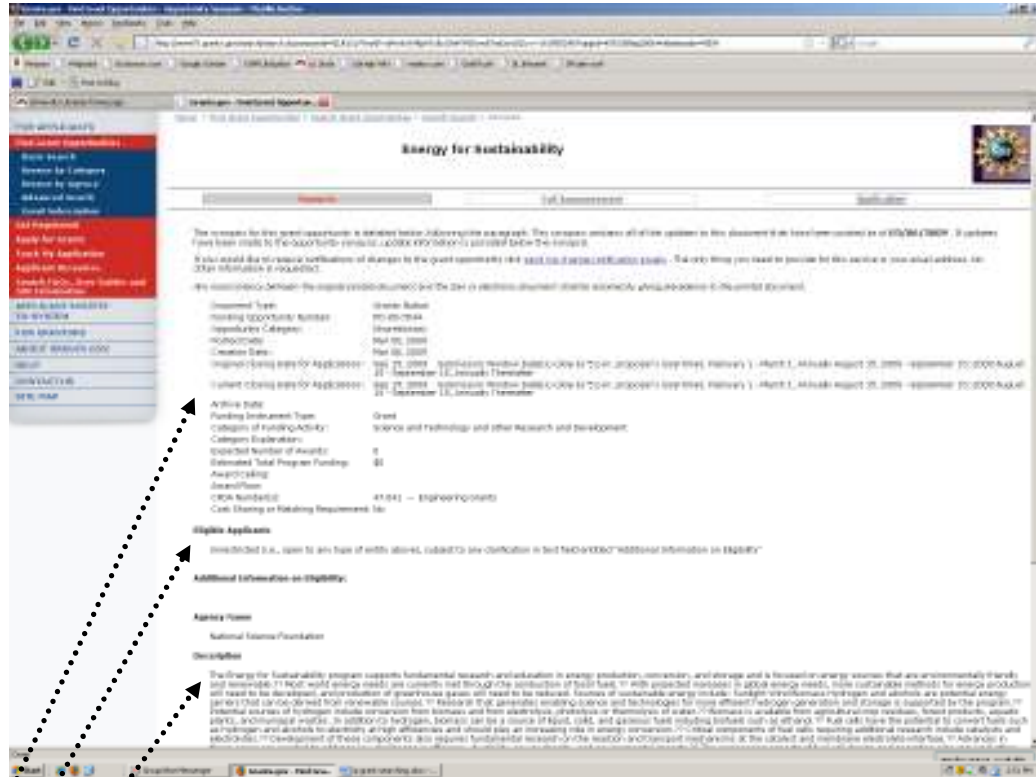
Energy for Sustainability

Synopsis

Full Announcement

Application

Document Type: Grants Notice
Funding Opportunity Number: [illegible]
Opportunity Category: Discretionary
Posted Date: Mar 05, 2009
Creation Date: Mar 05, 2009
Original Closing Date for Applications: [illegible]
Current Closing Date for Applications: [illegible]
Archive Date:
Funding Instrument Type: Grant
Category of Funding Activity: Science and Technology and other Research and Development
Category Explanation:
Expected Number of Awards:
Estimated Total Program Funding:
Award Ceiling:
Award Floor:
CFDA Number(s): 47.041 -- Engineering Grants
Cost Sharing or Matching Requirement: No

Eligible Applicants

Unrestricted (i.e., open to any type of entity above), subject to any clarification in text field entitled "Additional Information on Eligibility"

Additional Information on Eligibility:

Agency Name

National Science Foundation

Description

The Energy for Sustainability program supports fundamental research and education in energy production, conversion, and storage and is focused on energy sources that are environmentally friendly and renewable. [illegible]

Start